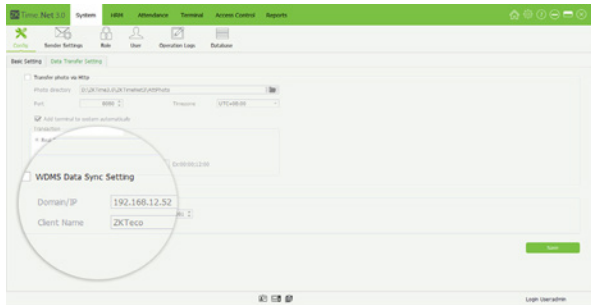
Time Net 3.0 System HRM Attendance Terminal Access Control Reports

Config Sender Settings Role User Operation Logs Database

Basic Setting Data Transfer Setting

Transfer photo via Http

Photo directory D:\ZKTime3.0\ZKTimeNet3\AttPhoto

Port 8080 Timezone UTC+08:00

Add terminal to system automatically

Transaction

Run

Ex:08:00;12:00

WDMS Data Sync Setting

Doman/IP 192.168.12.52

Client Name ZKTeco

Save

Login User:admin